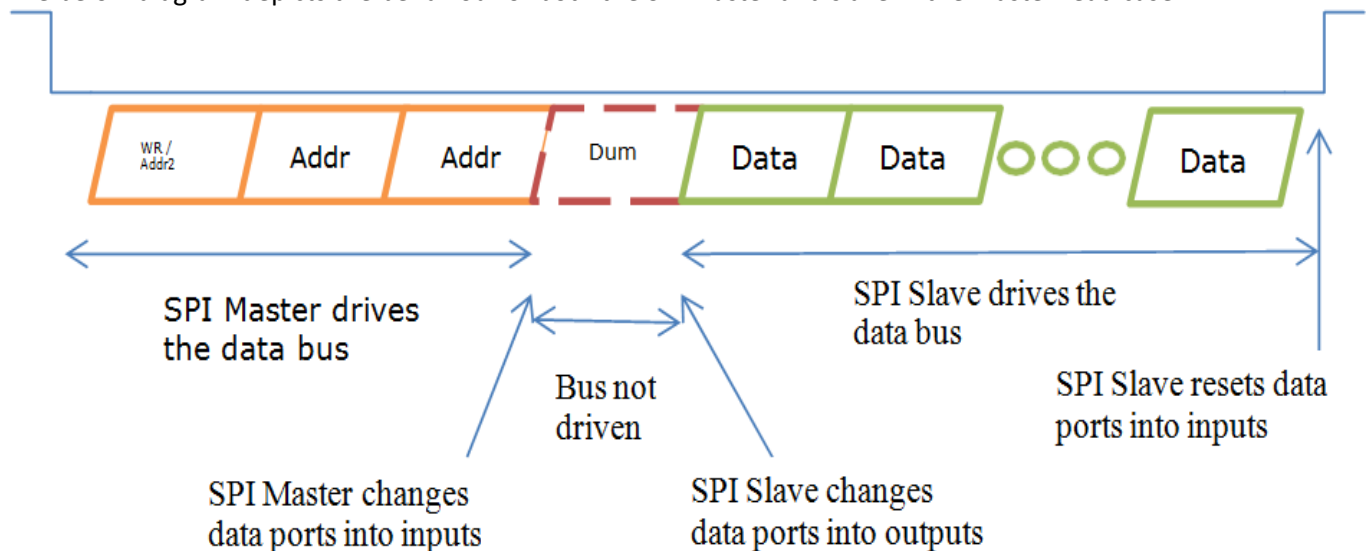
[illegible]

WR / Addr2

Addr

Addr

Dum

Data

Data

Data

SPI Master drives the data bus

SPI Slave drives the data bus

Bus not driven

SPI Slave resets data ports into inputs

SPI Master changes data ports into inputs

SPI Slave changes data ports into outputs